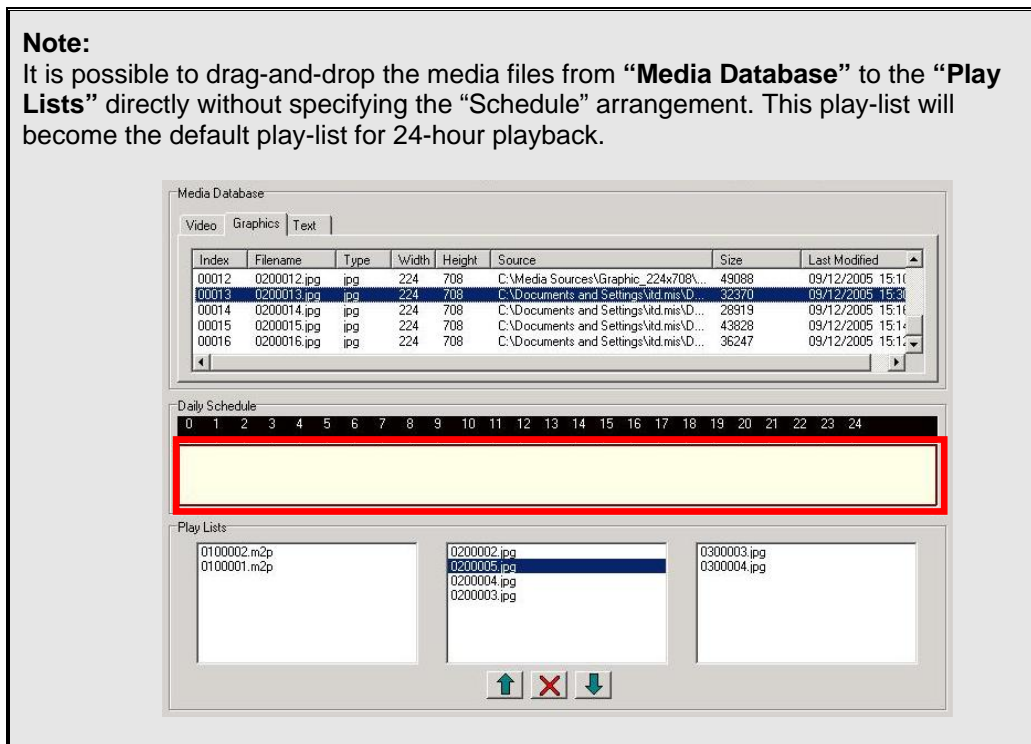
**Note:**
It is possible to drag-and-drop the media files from **"Media Database"** to the **"Play Lists"** directly without specifying the "Schedule" arrangement. This play-list will become the default play-list for 24-hour playback.

Media Database

Video Graphics Text

| Index | Filename | Type | Width | Height | Source | Size | Last Modified |
|---|---|---|---|---|---|---|---|
| 00012 | 0200012.jpg | jpg | 224 | 708 | C:\Media Sources\Graphic_224x708\... | 49088 | 09/12/2005 15:1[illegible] |
| 00013 | 0200013.jpg | jpg | 224 | 708 | C:\Documents and Settings\itd.mis\D... | 32370 | 09/12/2005 15:3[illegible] |
| 00014 | 0200014.jpg | jpg | 224 | 708 | C:\Documents and Settings\itd.mis\D... | 28919 | 09/12/2005 15:1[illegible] |
| 00015 | 0200015.jpg | jpg | 224 | 708 | C:\Documents and Settings\itd.mis\D... | 43828 | 09/12/2005 15:1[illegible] |
| 00016 | 0200016.jpg | jpg | 224 | 708 | C:\Documents and Settings\itd.mis\D... | 36247 | 09/12/2005 15:1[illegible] |

Daily Schedule
0 1 2 3 4 5 6 7 8 9 10 11 12 13 14 15 16 17 18 19 20 21 22 23 24

Play Lists

0100002.m2p
0100001.m2p

0200002.jpg
0200005.jpg
0200004.jpg
0200003.jpg

0300003.jpg
0300004.jpg